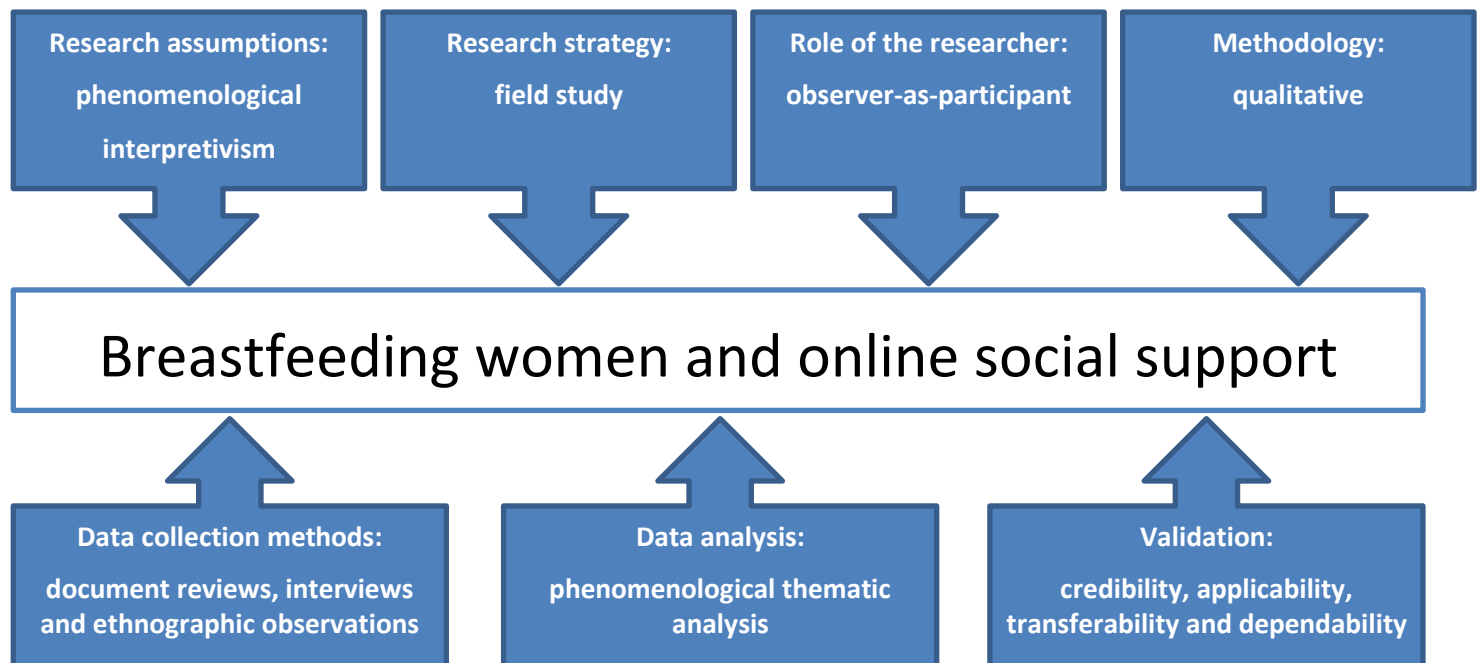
Research assumptions:
phenomenological interpretivism

Research strategy:
field study

Role of the researcher:
observer-as-participant

Methodology:
qualitative

Breastfeeding women and online social support

Data collection methods:
document reviews, interviews and ethnographic observations

Data analysis:
phenomenological thematic analysis

Validation:
credibility, applicability, transferability and dependability